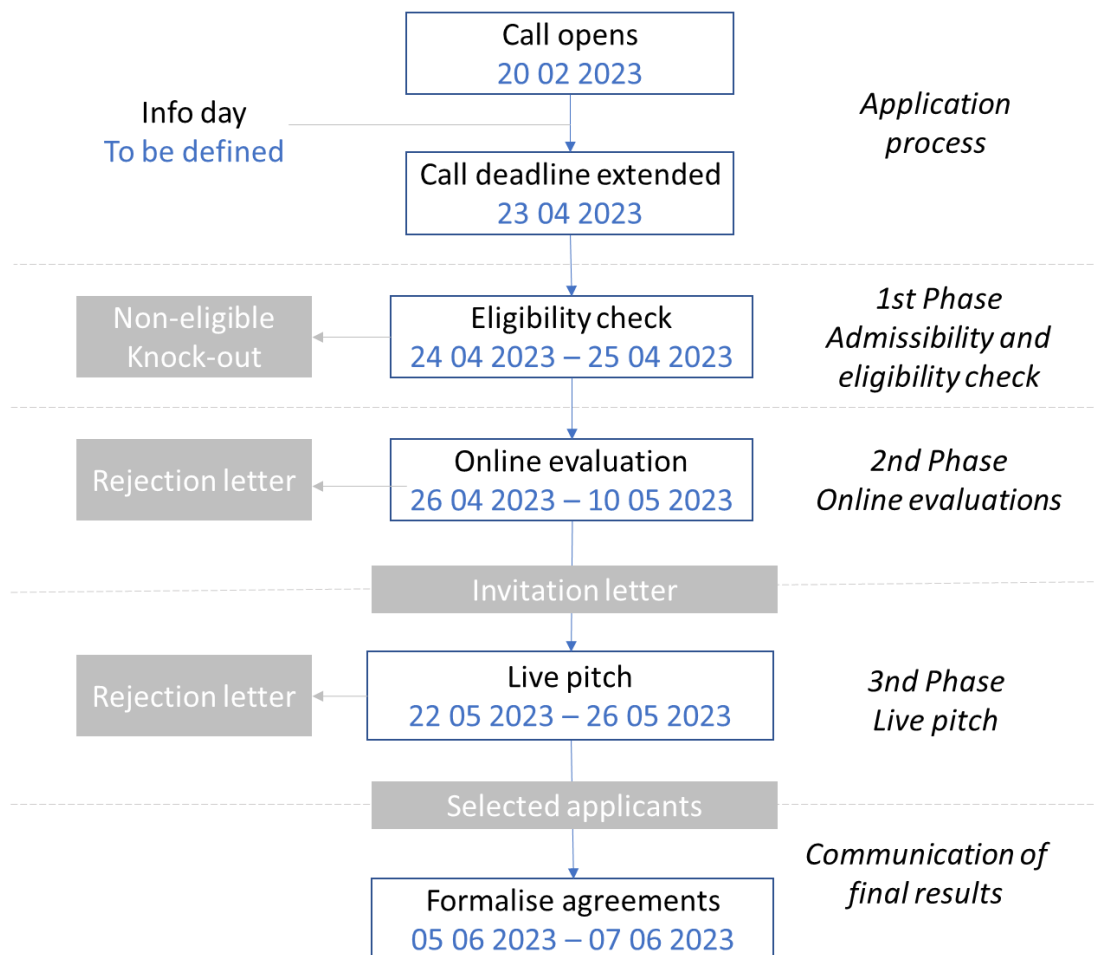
Call opens
20 02 2023

Info day
To be defined

Application process

Call deadline extended
23 04 2023

Non-eligible Knock-out

Eligibility check
24 04 2023 – 25 04 2023

1st Phase
Admissibility and eligibility check

Rejection letter

Online evaluation
26 04 2023 – 10 05 2023

2nd Phase
Online evaluations

Invitation letter

Rejection letter

Live pitch
22 05 2023 – 26 05 2023

3nd Phase
Live pitch

Selected applicants

Communication of final results

Formalise agreements
05 06 2023 – 07 06 2023